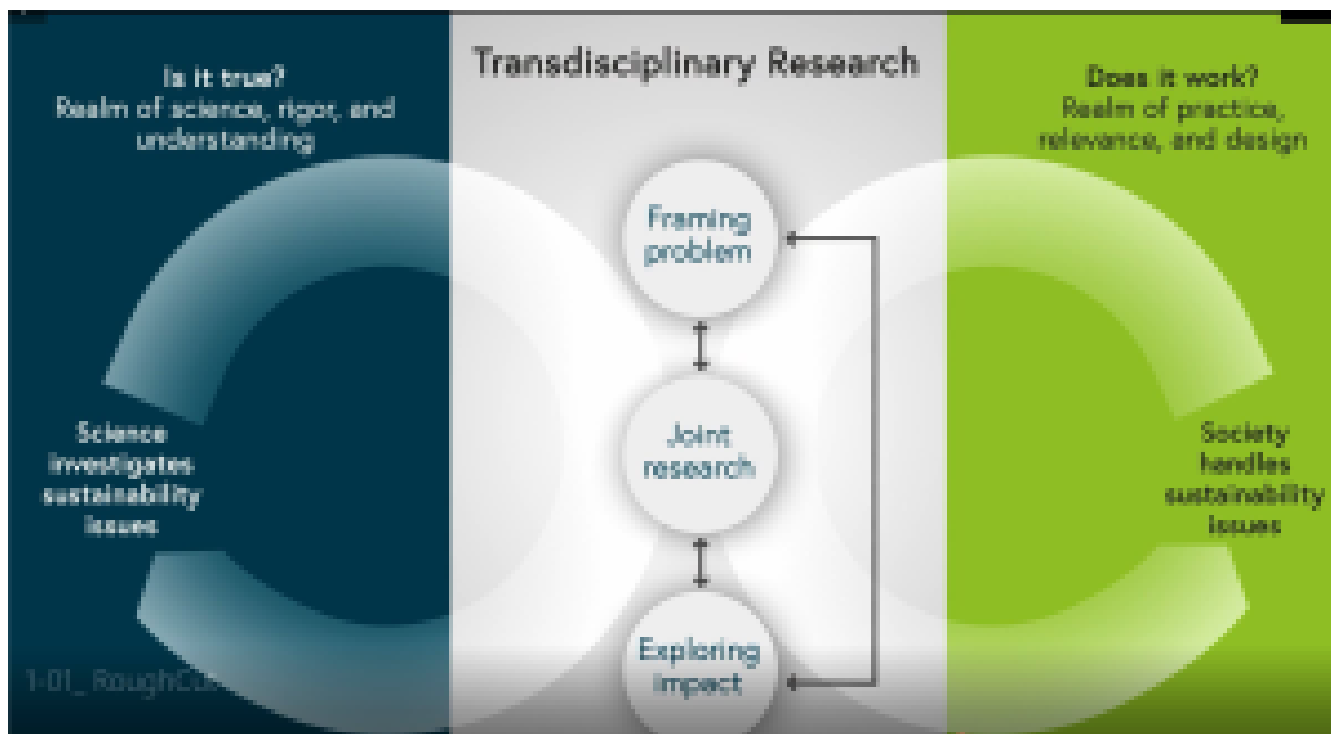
Is it true?
Realm of science, rigor, and understanding

Transdisciplinary Research

Does it work?
Realm of practice, relevance, and design

Framing problem

Joint research

Exploring impact

Science investigates sustainability issues

Society handles sustainability issues

1-01_RoughCu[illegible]